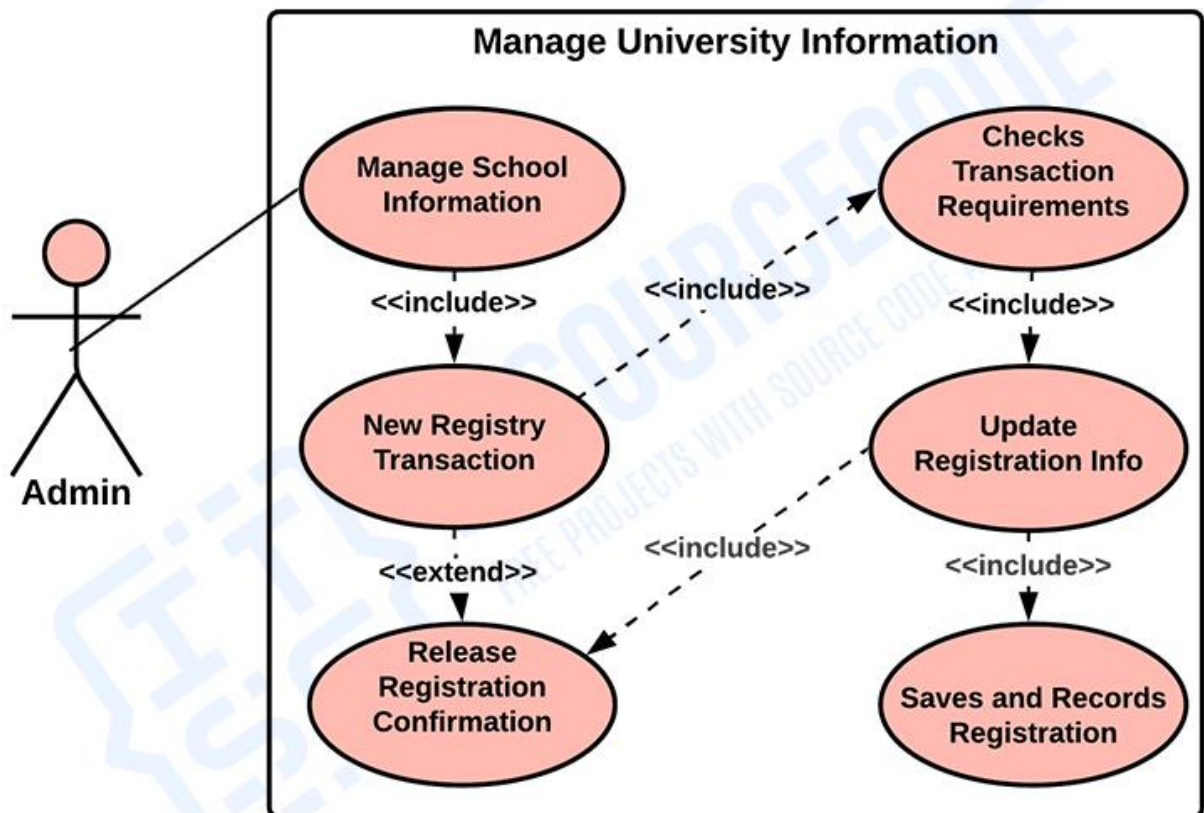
Manage University Information

Admin

Manage School Information

Checks Transaction Requirements

<<include>>

<<include>>

<<include>>

New Registry Transaction

Update Registration Info

<<extend>>

<<include>>

<<include>>

Release Registration Confirmation

Saves and Records Registration

ITSOURCECODE
FREE PROJECTS WITH SOURCE CODE